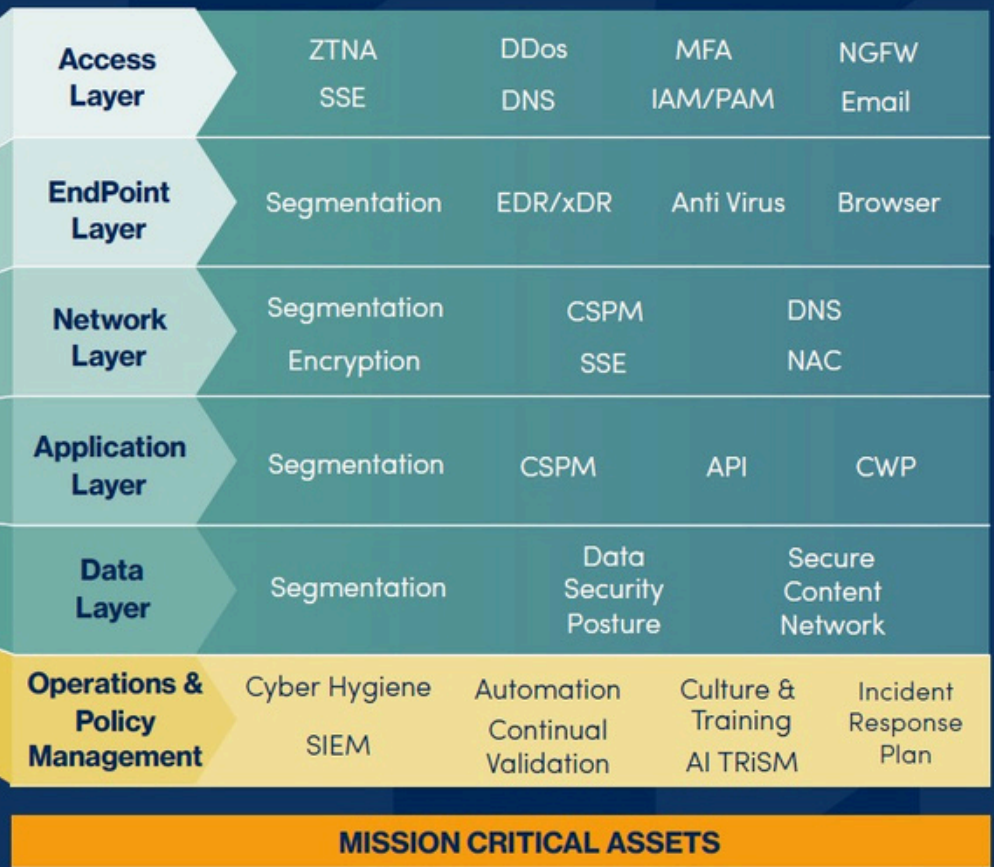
| | | | | |
|---|---|---|---|---|
| Access Layer | ZTNA SSE | DDos DNS | MFA IAM/PAM | NGFW Email |
| EndPoint Layer | Segmentation | EDR/xDR | Anti Virus | Browser |
| Network Layer | Segmentation Encryption | CSPM SSE | DNS NAC | |
| Application Layer | Segmentation | CSPM | API | CWP |
| Data Layer | Segmentation | Data Security Posture | Secure Content Network | |
| Operations & Policy Management | Cyber Hygiene SIEM | Automation Continual Validation | Culture & Training AI TRiSM | Incident Response Plan |

MISSION CRITICAL ASSETS